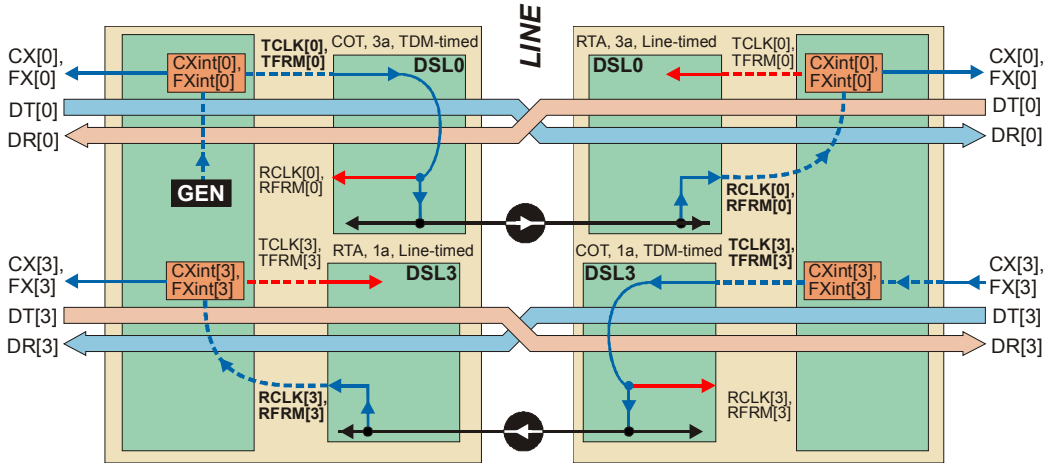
LINE

CX[0], FX[0]
CXint[0], FXint[0]
TCLK[0], TFRM[0]
COT, 3a, TDM-timed
DSL0
RTA, 3a, Line-timed
DSL0
TCLK[0], TFRM[0]
CXint[0], FXint[0]
CX[0], FX[0]
DT[0]
DT[0]
DR[0]
DR[0]
GEN
RCLK[0], RFRM[0]
RCLK[0], RFRM[0]

CX[3], FX[3]
CXint[3], FXint[3]
TCLK[3], TFRM[3]
RTA, 1a, Line-timed
DSL3
COT, 1a, TDM-timed
DSL3
TCLK[3], TFRM[3]
CXint[3], FXint[3]
CX[3], FX[3]
DT[3]
DT[3]
DR[3]
DR[3]
RCLK[3], RFRM[3]
RCLK[3], RFRM[3]